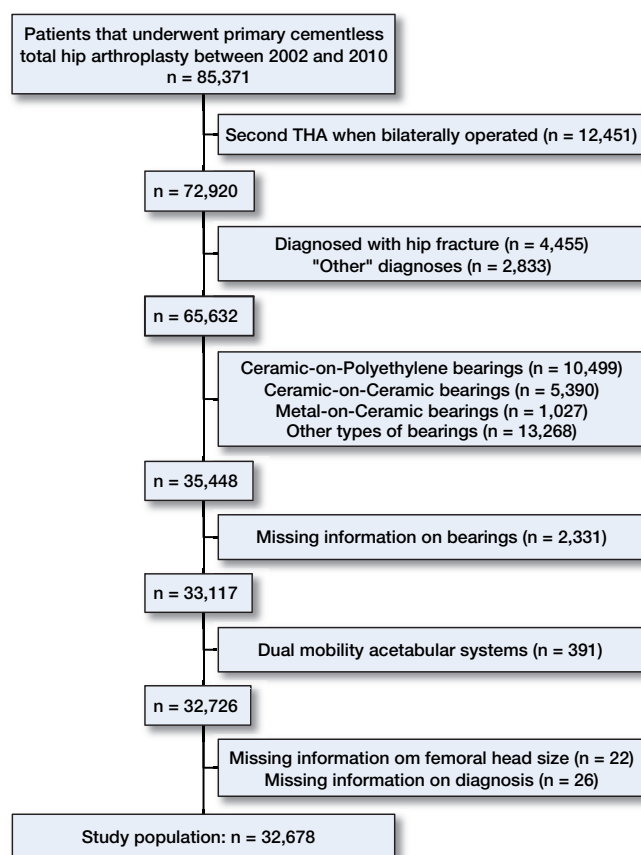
Patients that underwent primary cementless total hip arthroplasty between 2002 and 2010
n = 85,371

Second THA when bilaterally operated (n = 12,451)

n = 72,920

Diagnosed with hip fracture (n = 4,455)
"Other" diagnoses (n = 2,833)

n = 65,632

Ceramic-on-Polyethylene bearings (n = 10,499)
Ceramic-on-Ceramic bearings (n = 5,390)
Metal-on-Ceramic bearings (n = 1,027)
Other types of bearings (n = 13,268)

n = 35,448

Missing information on bearings (n = 2,331)

n = 33,117

Dual mobility acetabular systems (n = 391)

n = 32,726

Missing information om femoral head size (n = 22)
Missing information on diagnosis (n = 26)

Study population: n = 32,678